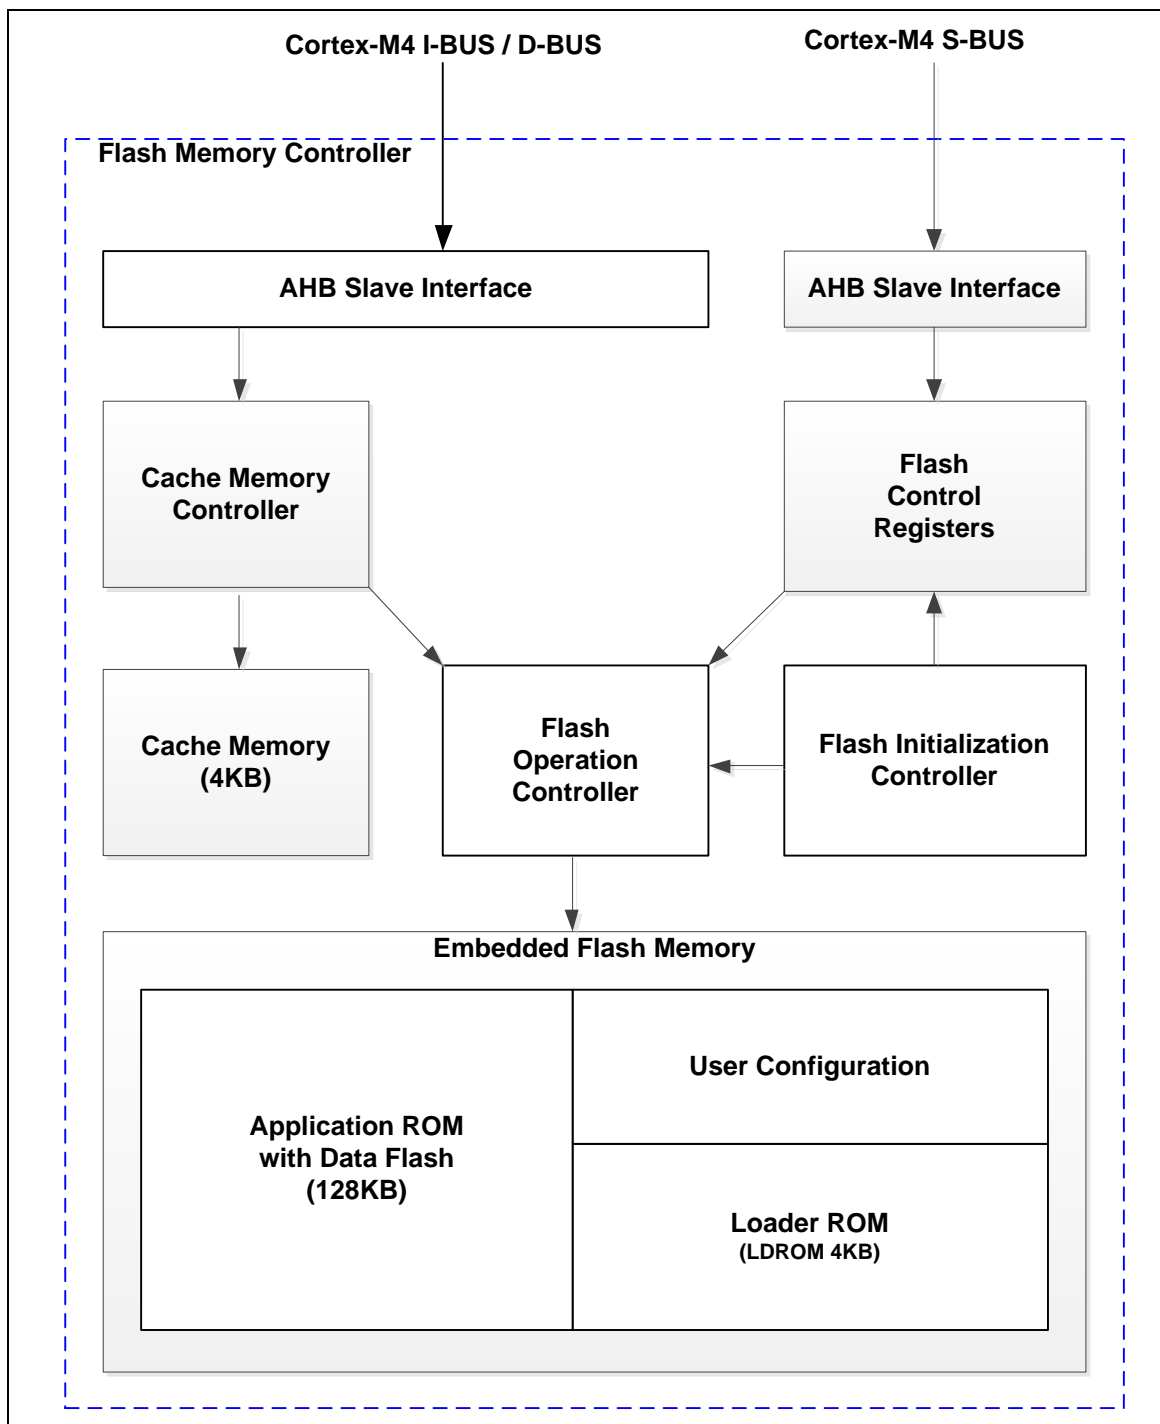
Cortex-M4 I-BUS / D-BUS

Cortex-M4 S-BUS

Flash Memory Controller

AHB Slave Interface

AHB Slave Interface

Cache Memory Controller

Flash Control Registers

Cache Memory (4KB)

Flash Operation Controller

Flash Initialization Controller

Embedded Flash Memory

Application ROM with Data Flash (128KB)

User Configuration

Loader ROM (LDROM 4KB)